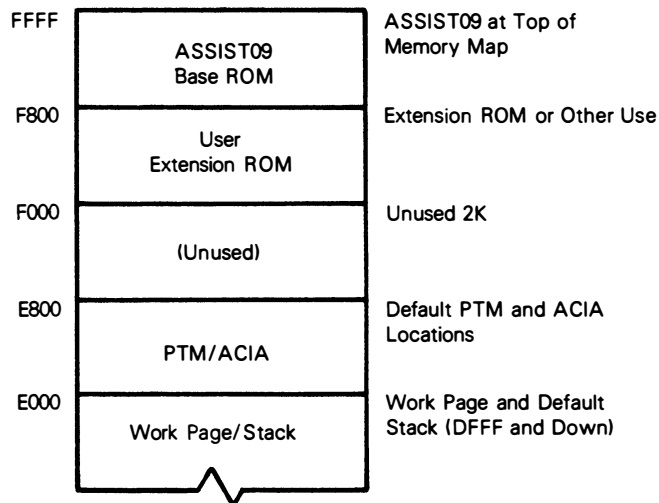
FFFF

ASSIST09
Base ROM

ASSIST09 at Top of Memory Map

F800

User
Extension ROM

Extension ROM or Other Use

F000

(Unused)

Unused 2K

E800

PTM/ACIA

Default PTM and ACIA Locations

E000

Work Page/Stack

Work Page and Default Stack (DFFF and Down)